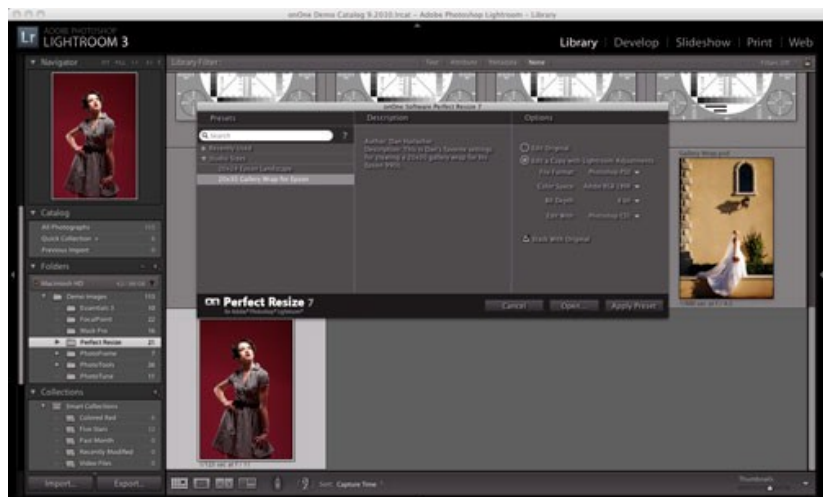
onOne Demo Catalog 9.2010.lrcat - Adobe Photoshop Lightroom - Library

Lr ADOBE PHOTOSHOP LIGHTROOM 3

Library | Develop | Slideshow | Print | Web

Navigator

Library Filter : Text Attribute Metadata None

onOne Software Perfect Resize 7

Presets

Description

Options

Search

Recently Used

Studio Sizes

20x24 Epson Landscape

20x30 Gallery Wrap for Epson

Author: Dan Harlacher
Description: This is Dan's favorite settings for creating a 20x30 gallery wrap for his Epson 9900.

Edit Original

Edit a Copy with Lightroom Adjustments

File Format: Photoshop PSD

Color Space: Adobe RGB (1998)

Bit Depth: 8 bit

Edit With: Photoshop CS5

Stack With Original

Gallery Wrap.psd

Perfect Resize 7
for Adobe® Photoshop® Lightroom®

Cancel

Open...

Apply Preset

Catalog

All Photographs

Quick Collection +

Previous Import

Folders

Macintosh HD

Demo Images

Essentials 3

FocalPoint

Mask Pro

Perfect Resize

PhotoFrame

PhotoTools

PhotoTune

Collections

Smart Collections

Colored Red

Five Stars

Past Month

Recently Modified

Video Files

Import...

Export...

Sort: Capture Time

Thumbnails